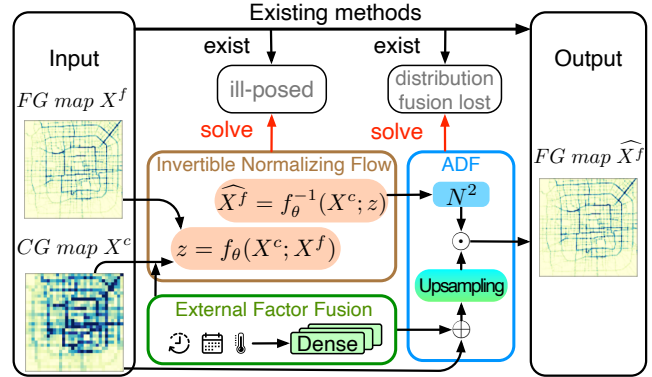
Existing methods

Input

$FG\ map\ X^f$

$CG\ map\ X^c$

exist

ill-posed

solve

exist

distribution fusion lost

solve

Invertible Normalizing Flow

$\widehat{X^f} = f_\theta^{-1}(X^c; z)$

$z = f_\theta(X^c; X^f)$

ADF

$N^2$

$\odot$

Upsampling

$\oplus$

External Factor Fusion

Dense

Output

$FG\ map\ \widehat{X^f}$